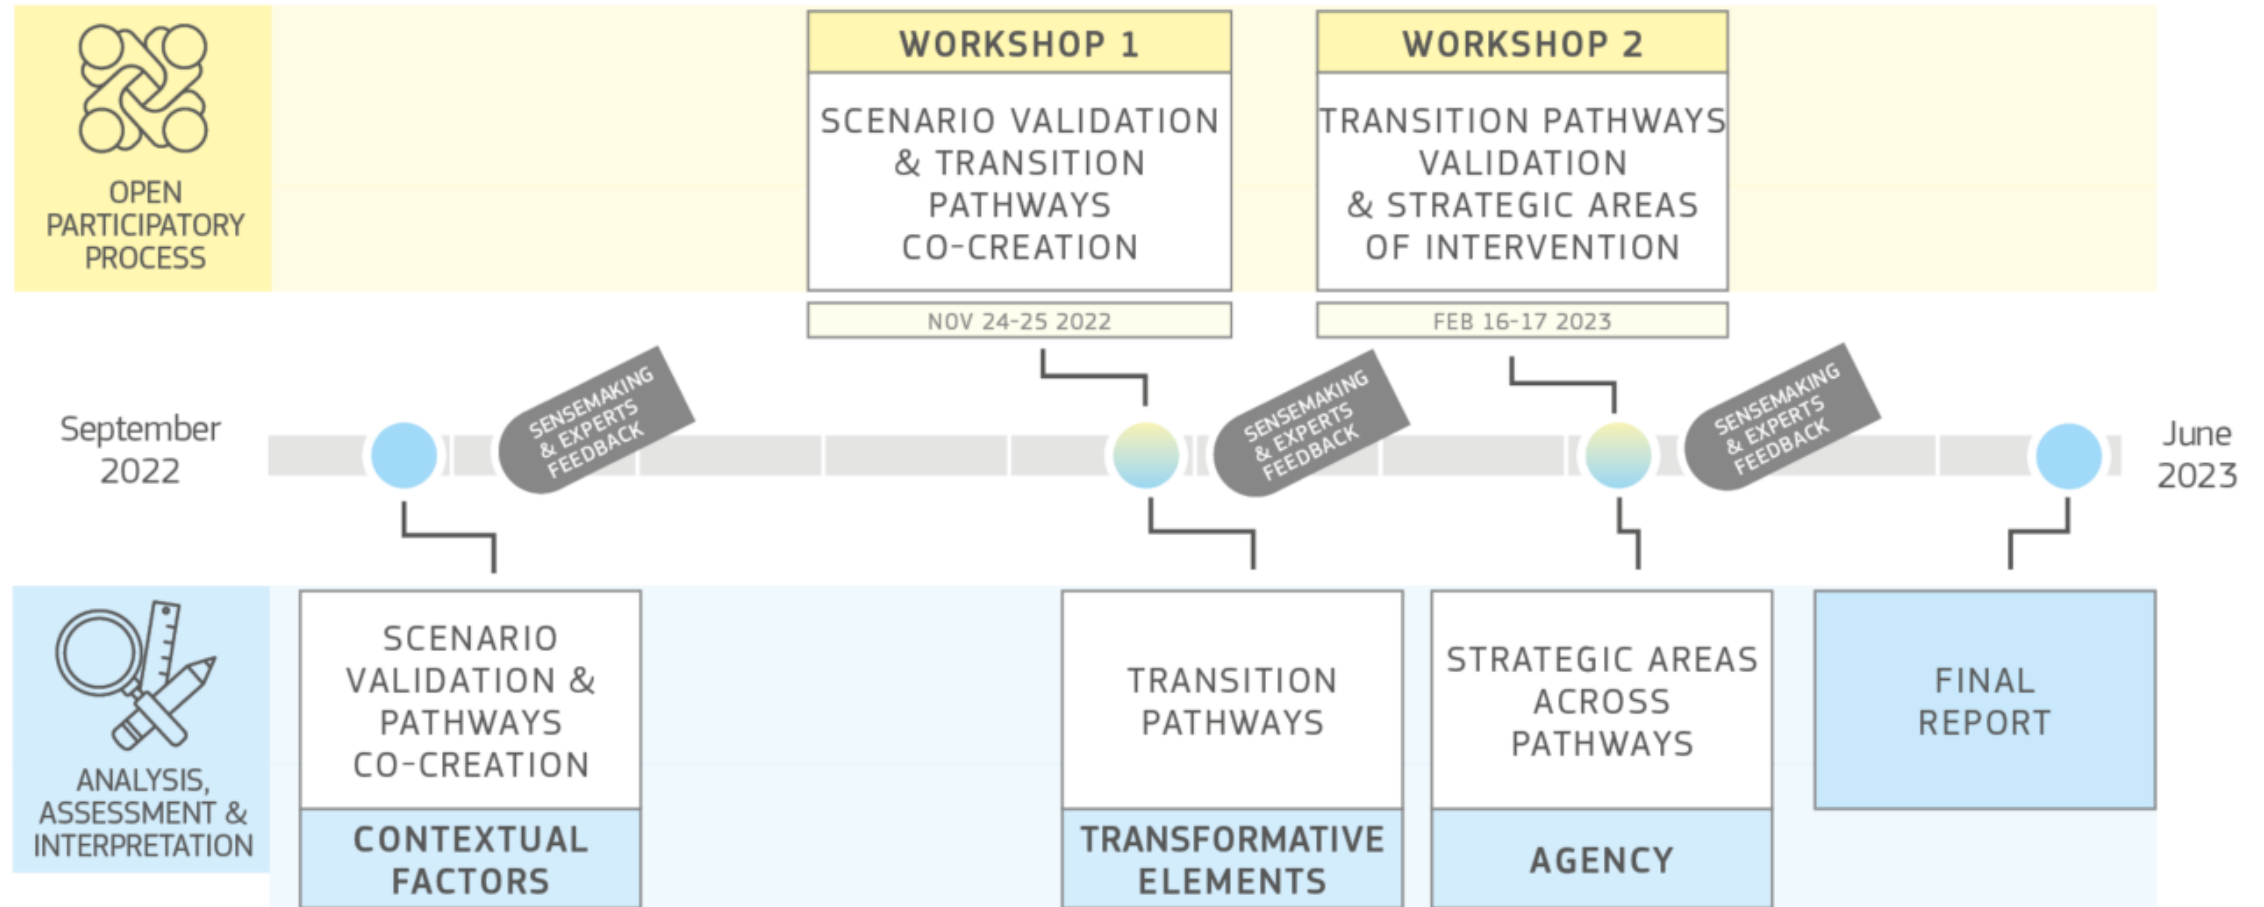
OPEN PARTICIPATORY PROCESS

WORKSHOP 1

SCENARIO VALIDATION & TRANSITION PATHWAYS CO-CREATION

NOV 24-25 2022

WORKSHOP 2

TRANSITION PATHWAYS VALIDATION & STRATEGIC AREAS OF INTERVENTION

FEB 16-17 2023

September 2022

SENSEMAKING & EXPERTS FEEDBACK

SENSEMAKING & EXPERTS FEEDBACK

SENSEMAKING & EXPERTS FEEDBACK

June 2023

ANALYSIS, ASSESSMENT & INTERPRETATION

SCENARIO VALIDATION & PATHWAYS CO-CREATION

CONTEXTUAL FACTORS

TRANSITION PATHWAYS

TRANSFORMATIVE ELEMENTS

STRATEGIC AREAS ACROSS PATHWAYS

AGENCY

FINAL REPORT